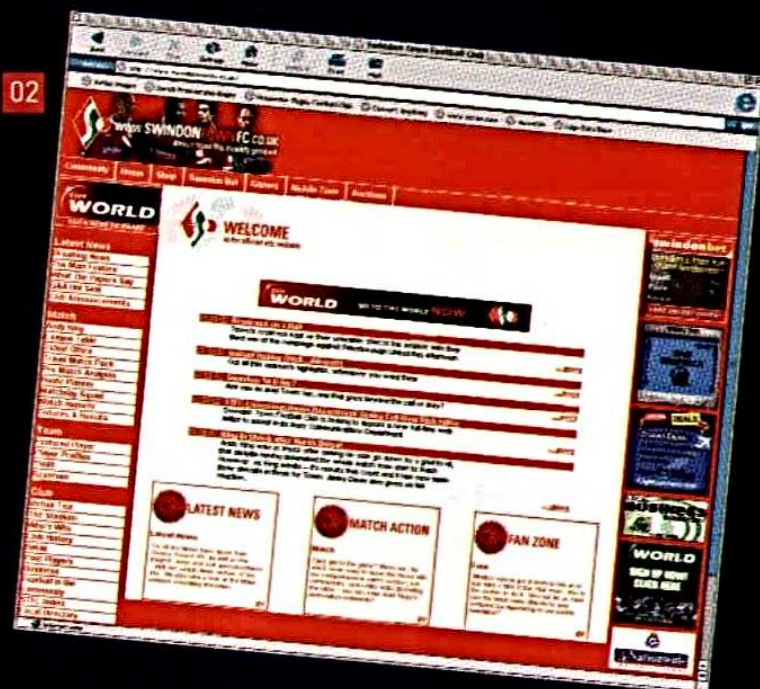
02

Swindon Town Football Club

www.SWINDONTOWNFC.CO.UK

Community
News
Shop
Swindon Bet
Games
Mobile Zone
Auctions

WORLD

Latest News

Match

Team

Club

WELCOME

WORLD
NOW

LATEST NEWS

MATCH ACTION

FAN ZONE

swindonbet

WORLD
SIGN UP NOW!
CLICK HERE

Nationwide